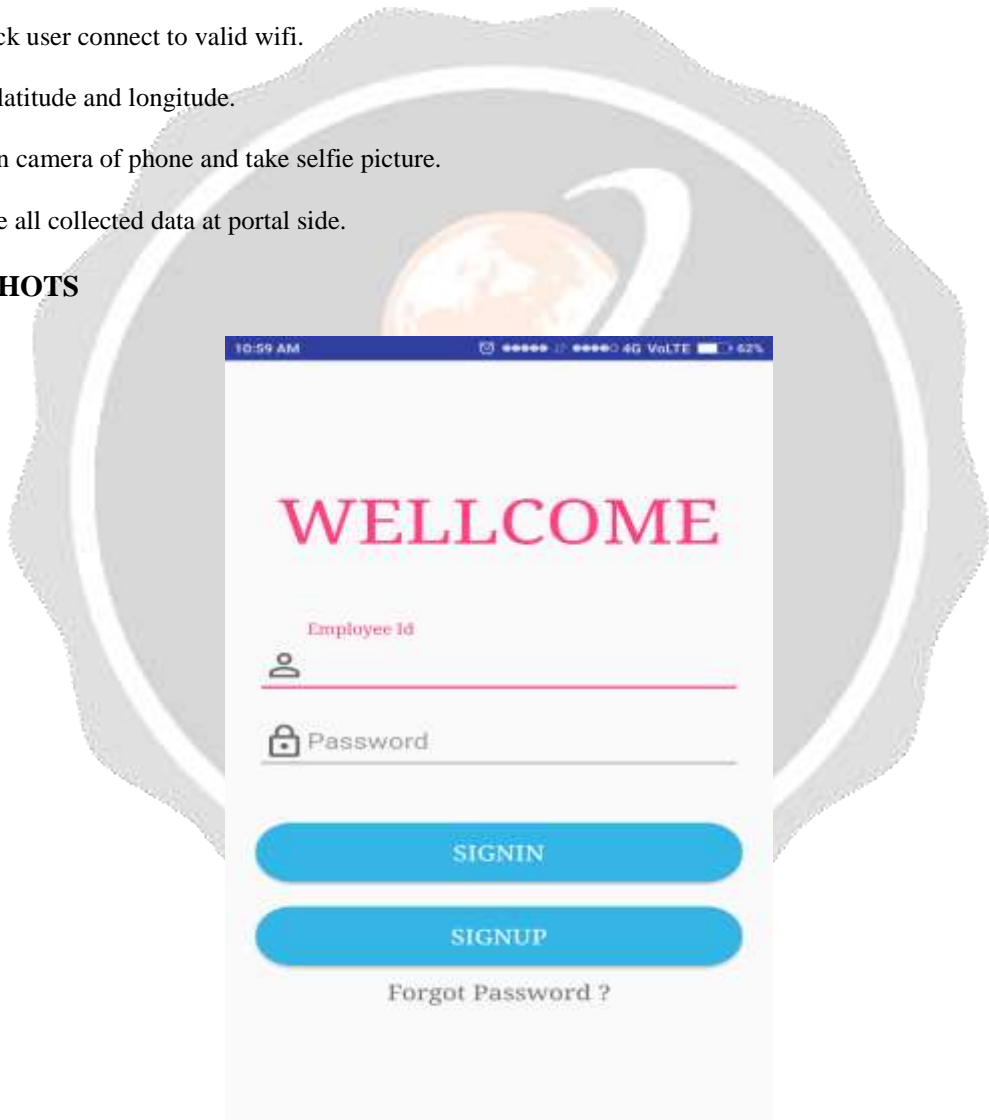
ck user connect to valid wifi.

latitude and longitude.

n camera of phone and take selfie picture.

e all collected data at portal side.

HOTS

10:59 AM 4G VoLTE 62%

WELLCOME

Employee Id

Password

SIGNIN

SIGNUP

Forgot Password ?